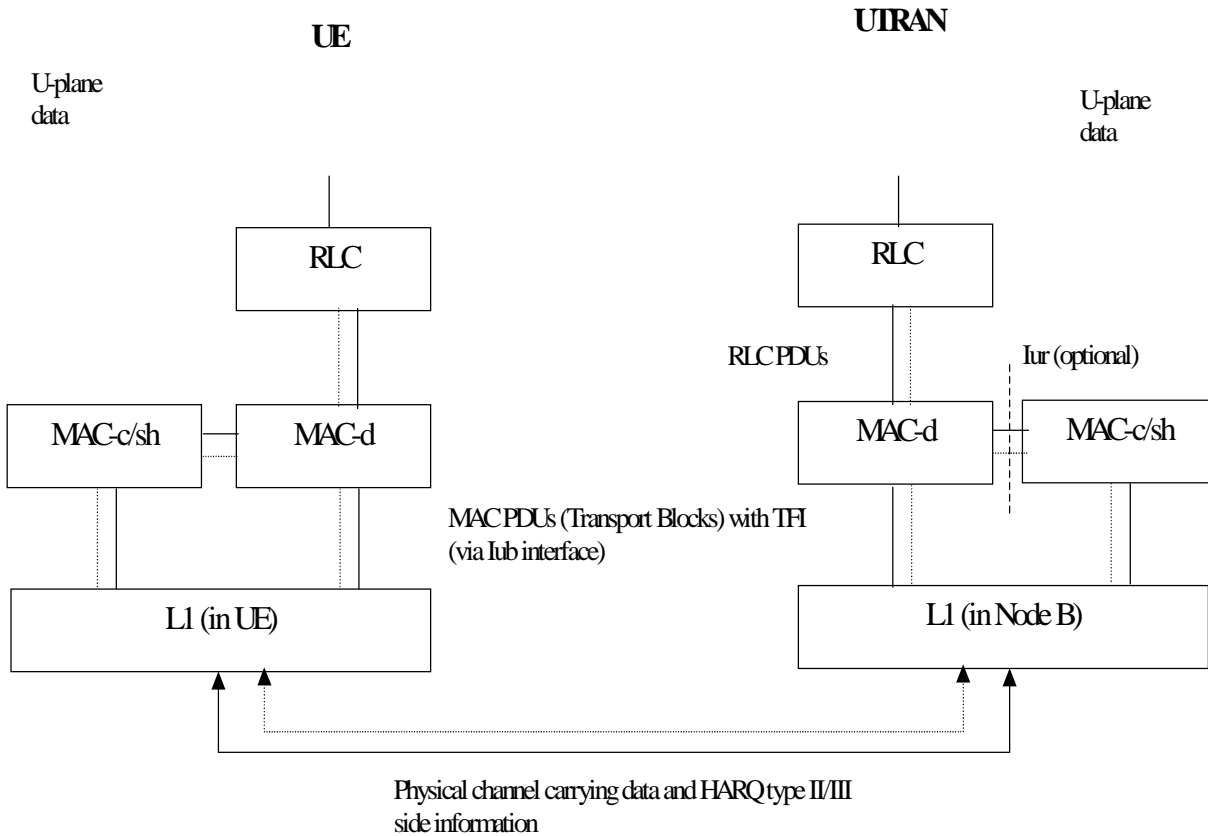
UE

UTRAN

U-plane data

U-plane data

RLC

RLC

RLC PDUs

Iur (optional)

MAC-c/sh

MAC-d

MAC-d

MAC-c/sh

MAC PDUs (Transport Blocks) with TFI (via Iub interface)

L1 (in UE)

L1 (in Node B)

Physical channel carrying data and HARQ type II/III side information